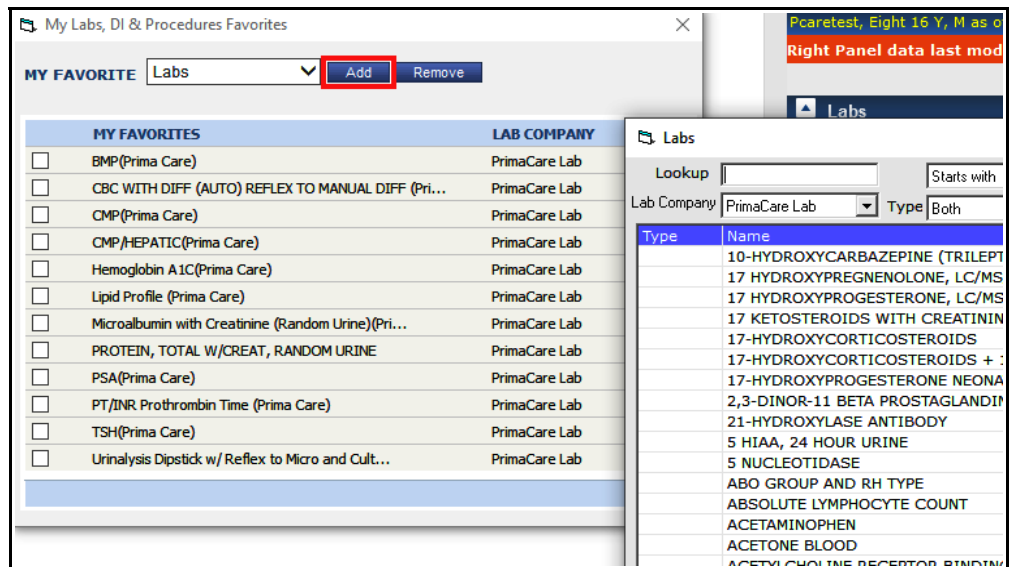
My Labs, DI & Procedures Favorites

MY FAVORITE Labs Add Remove

| | MY FAVORITES | LAB COMPANY |
|---|---|---|
| | BMP(Prima Care) | PrimaCare Lab |
| | CBC WITH DIFF (AUTO) REFLEX TO MANUAL DIFF (Pri... | PrimaCare Lab |
| | CMP(Prima Care) | PrimaCare Lab |
| | CMP/HEPATIC(Prima Care) | PrimaCare Lab |
| | Hemoglobin A1C(Prima Care) | PrimaCare Lab |
| | Lipid Profile (Prima Care) | PrimaCare Lab |
| | Microalbumin with Creatinine (Random Urine)(Pri... | PrimaCare Lab |
| | PROTEIN, TOTAL W/CREAT, RANDOM URINE | PrimaCare Lab |
| | PSA(Prima Care) | PrimaCare Lab |
| | PT/INR Prothrombin Time (Prima Care) | PrimaCare Lab |
| | TSH(Prima Care) | PrimaCare Lab |
| | Urinalysis Dipstick w/ Reflex to Micro and Cult... | PrimaCare Lab |

Pcaretest, Eight 16 Y, M as o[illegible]

Right Panel data last mod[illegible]

Labs

Labs

Lookup Starts with

Lab Company PrimaCare Lab Type Both

| Type | Name |
|---|---|
| | 10-HYDROXYCARBAZEPINE (TRILEPT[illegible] |
| | 17 HYDROXYPREGNENOLONE, LC/MS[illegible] |
| | 17 HYDROXYPROGESTERONE, LC/MS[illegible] |
| | 17 KETOSTEROIDS WITH CREATININ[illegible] |
| | 17-HYDROXYCORTICOSTEROIDS |
| | 17-HYDROXYCORTICOSTEROIDS + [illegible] |
| | 17-HYDROXYPROGESTERONE NEONA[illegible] |
| | 2,3-DINOR-11 BETA PROSTAGLANDI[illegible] |
| | 21-HYDROXYLASE ANTIBODY |
| | 5 HIAA, 24 HOUR URINE |
| | 5 NUCLEOTIDASE |
| | ABO GROUP AND RH TYPE |
| | ABSOLUTE LYMPHOCYTE COUNT |
| | ACETAMINOPHEN |
| | ACETONE BLOOD |
| | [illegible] |